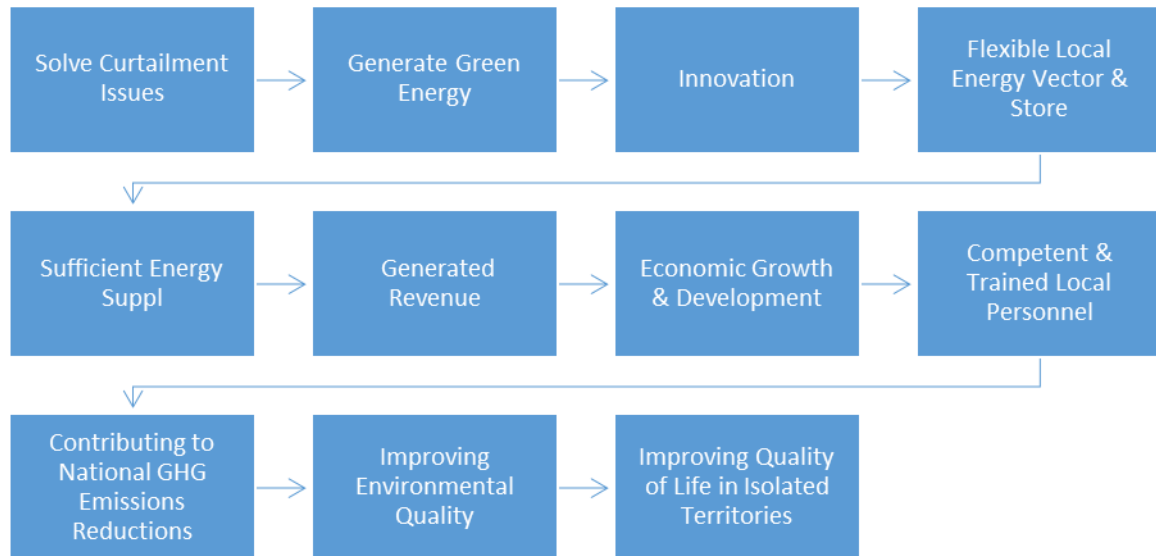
Solve Curtailment Issues

Generate Green Energy

Innovation

Flexible Local Energy Vector & Store

Sufficient Energy Suppl

Generated Revenue

Economic Growth & Development

Competent & Trained Local Personnel

Contributing to National GHG Emissions Reductions

Improving Environmental Quality

Improving Quality of Life in Isolated Territories